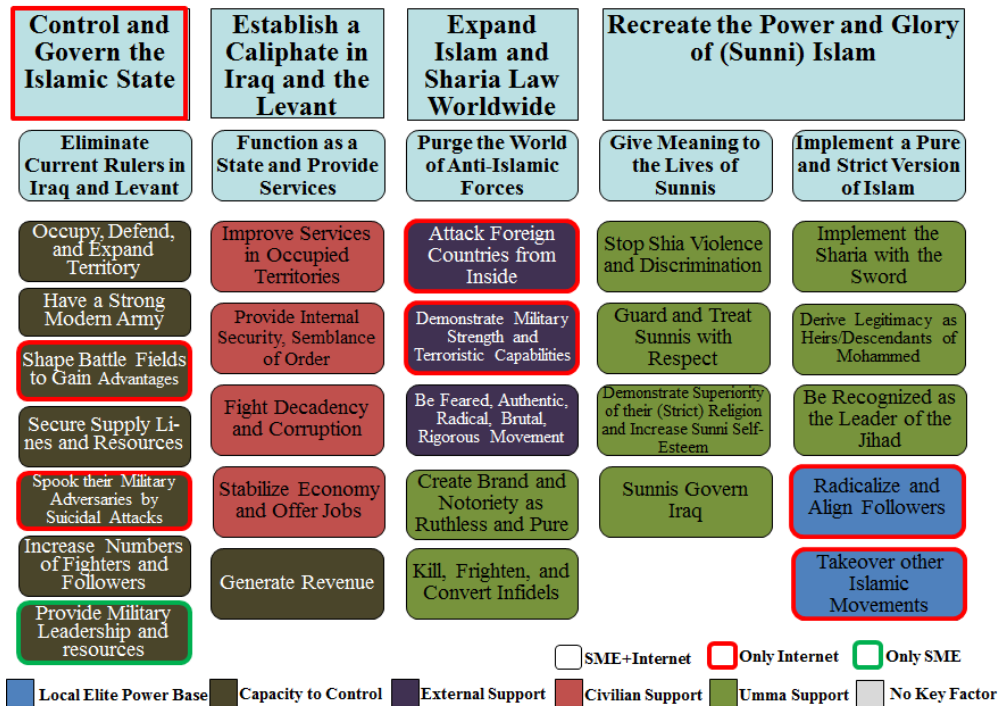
Control and Govern the Islamic State

Establish a Caliphate in Iraq and the Levant

Expand Islam and Sharia Law Worldwide

Recreate the Power and Glory of (Sunni) Islam

Eliminate Current Rulers in Iraq and Levant

Function as a State and Provide Services

Purge the World of Anti-Islamic Forces

Give Meaning to the Lives of Sunnis

Implement a Pure and Strict Version of Islam

Occupy, Defend, and Expand Territory

Have a Strong Modern Army

Shape Battle Fields to Gain Advantages

Secure Supply Lines and Resources

Spook their Military Adversaries by Suicidal Attacks

Increase Numbers of Fighters and Followers

Provide Military Leadership and resources

Improve Services in Occupied Territories

Provide Internal Security, Semblance of Order

Fight Decadency and Corruption

Stabilize Economy and Offer Jobs

Generate Revenue

Attack Foreign Countries from Inside

Demonstrate Military Strength and Terroristic Capabilities

Be Feared, Authentic, Radical, Brutal, Rigorous Movement

Create Brand and Notoriety as Ruthless and Pure

Kill, Frighten, and Convert Infidels

Stop Shia Violence and Discrimination

Guard and Treat Sunnis with Respect

Demonstrate Superiority of their (Strict) Religion and Increase Sunni Self-Esteem

Sunnis Govern Iraq

Implement the Sharia with the Sword

Derive Legitimacy as Heirs/Descendants of Mohammed

Be Recognized as the Leader of the Jihad

Radicalize and Align Followers

Takeover other Islamic Movements

SME+Internet
Only Internet
Only SME

Local Elite Power Base
Capacity to Control
External Support
Civilian Support
Umma Support
No Key Factor